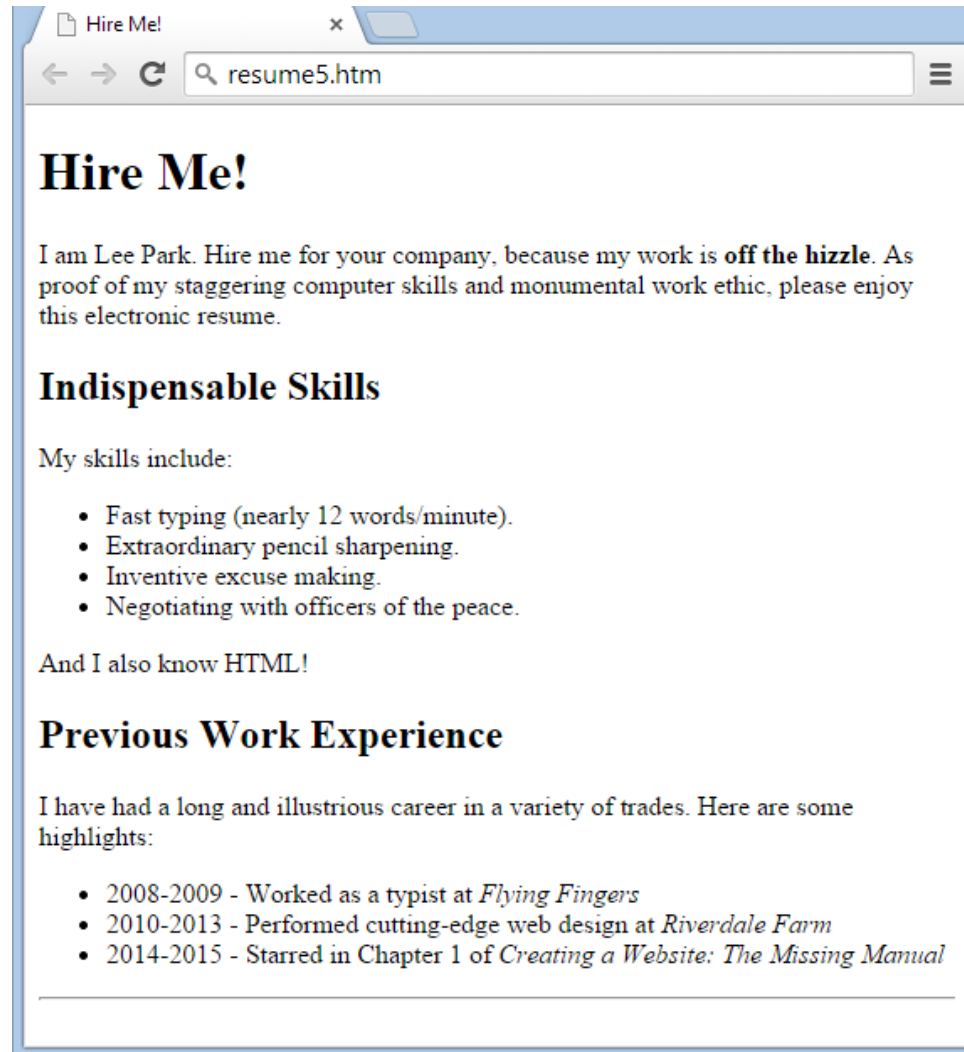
Hire Me!
×
resume5.htm

# Hire Me!

I am Lee Park. Hire me for your company, because my work is **off the hizzle**. As proof of my staggering computer skills and monumental work ethic, please enjoy this electronic resume.

## Indispensable Skills

My skills include:

- Fast typing (nearly 12 words/minute).
- Extraordinary pencil sharpening.
- Inventive excuse making.
- Negotiating with officers of the peace.

And I also know HTML!

## Previous Work Experience

I have had a long and illustrious career in a variety of trades. Here are some highlights:

- 2008-2009 - Worked as a typist at *Flying Fingers*
- 2010-2013 - Performed cutting-edge web design at *Riverdale Farm*
- 2014-2015 - Starred in Chapter 1 of *Creating a Website: The Missing Manual*